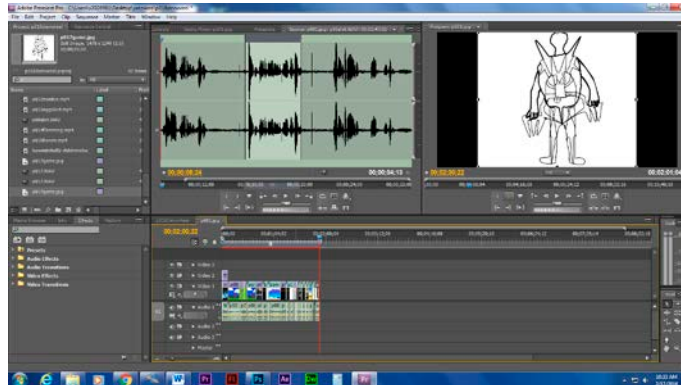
Adobe Premiere Pro

File Edit Project Clip Sequence Marker Title Window Help

Project: pilot

Source: (no clips)

Program: pilot

pilot7genie.jpg

Name

Label

pilot7genie.jpg

Effects

Audio Effects

Audio Transitions

Video Effects

Video Transitions

00;00;08;24

00;00;54;15

00;02;00;22

00;02;01;04

00;02;00;22

Video 3

Video 2

Video 1

Audio 1

Audio 2

Audio 3

Master